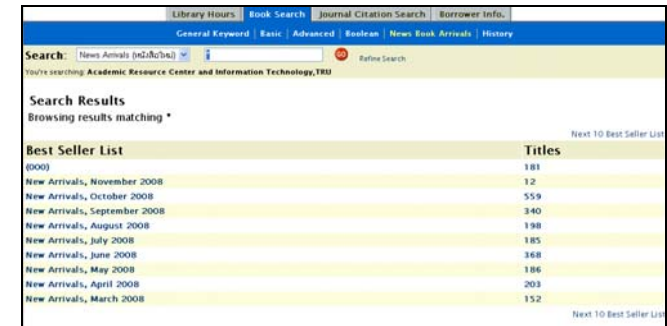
Library Hours | Book Search | Journal Citation Search | Borrower Info.

General Keyword | Basic | Advanced | Boolean | News Book Arrivals | History

Search: News Arrivals (หนังสือใหม่) GO Refine Search

You're searching: Academic Resource Center and Information Technology,TRU

Search Results

Browsing results matching *

Next 10 Best Seller List

| Best Seller List | Titles |
|---|---|
| (000) | 181 |
| New Arrivals, November 2008 | 12 |
| New Arrivals, October 2008 | 559 |
| New Arrivals, September 2008 | 340 |
| New Arrivals, August 2008 | 198 |
| New Arrivals, July 2008 | 185 |
| New Arrivals, June 2008 | 368 |
| New Arrivals, May 2008 | 186 |
| New Arrivals, April 2008 | 203 |
| New Arrivals, March 2008 | 152 |

Next 10 Best Seller List